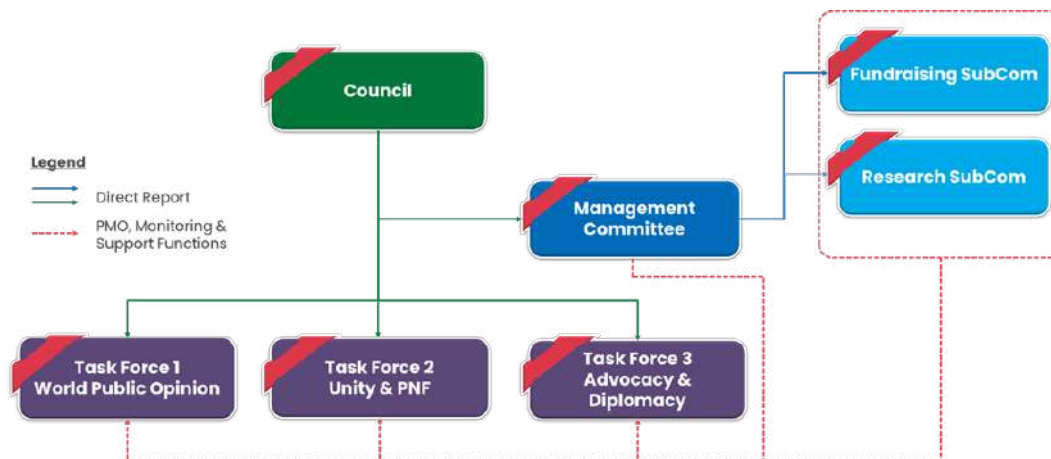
Council

Legend

Direct Report

PMO, Monitoring & Support Functions

Management Committee

Fundraising SubCom

Research SubCom

Task Force 1 World Public Opinion

Task Force 2 Unity & PNF

Task Force 3 Advocacy & Diplomacy